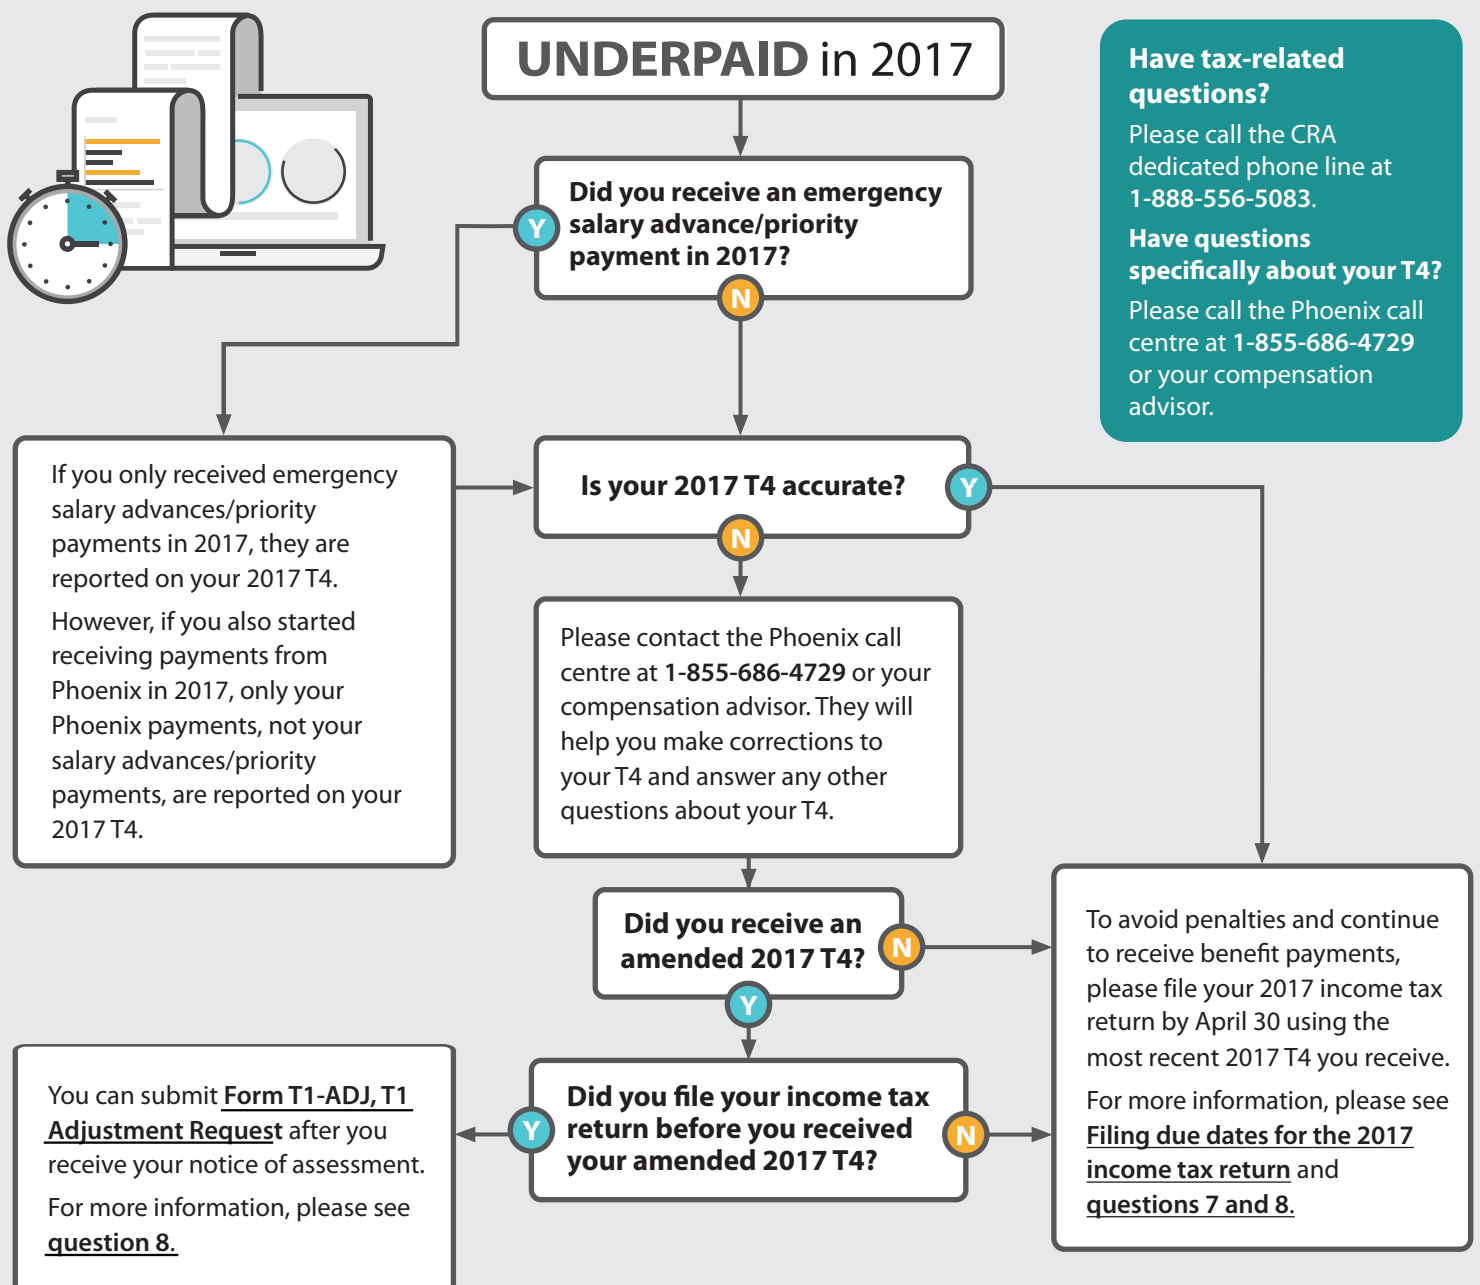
UNDERPAID in 2017

Have tax-related questions?
Please call the CRA dedicated phone line at 1-888-556-5083.
Have questions specifically about your T4?
Please call the Phoenix call centre at 1-855-686-4729 or your compensation advisor.

Did you receive an emergency salary advance/priority payment in 2017?
Y
N

If you only received emergency salary advances/priority payments in 2017, they are reported on your 2017 T4.
However, if you also started receiving payments from Phoenix in 2017, only your Phoenix payments, not your salary advances/priority payments, are reported on your 2017 T4.

Is your 2017 T4 accurate?
Y
N

Please contact the Phoenix call centre at 1-855-686-4729 or your compensation advisor. They will help you make corrections to your T4 and answer any other questions about your T4.

Did you receive an amended 2017 T4?
N
Y

To avoid penalties and continue to receive benefit payments, please file your 2017 income tax return by April 30 using the most recent 2017 T4 you receive.
For more information, please see Filing due dates for the 2017 income tax return and questions 7 and 8.

Did you file your income tax return before you received your amended 2017 T4?
Y
N

You can submit Form T1-ADJ, T1 Adjustment Request after you receive your notice of assessment.
For more information, please see question 8.